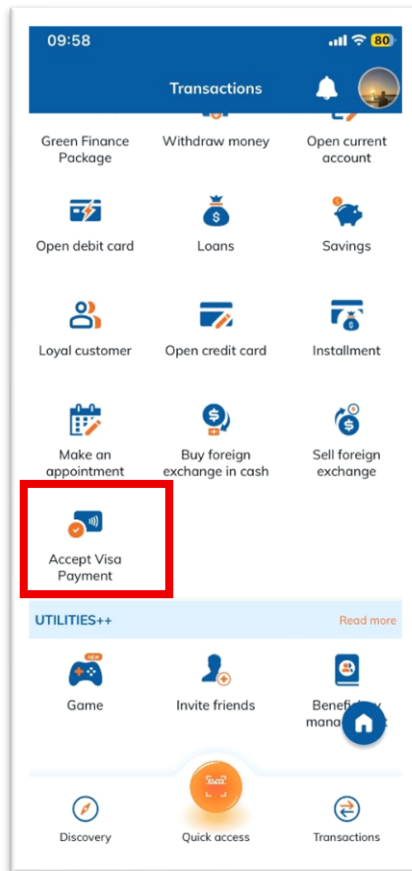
09:58

80

Transactions

Green Finance Package

Withdraw money

Open current account

Open debit card

Loans

Savings

Loyal customer

Open credit card

Installment

Make an appointment

Buy foreign exchange in cash

Sell foreign exchange

Accept Visa Payment

UTILITIES++

Read more

NEW

Game

Invite friends

Benefi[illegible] mana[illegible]

Discovery

Quick access

Transactions